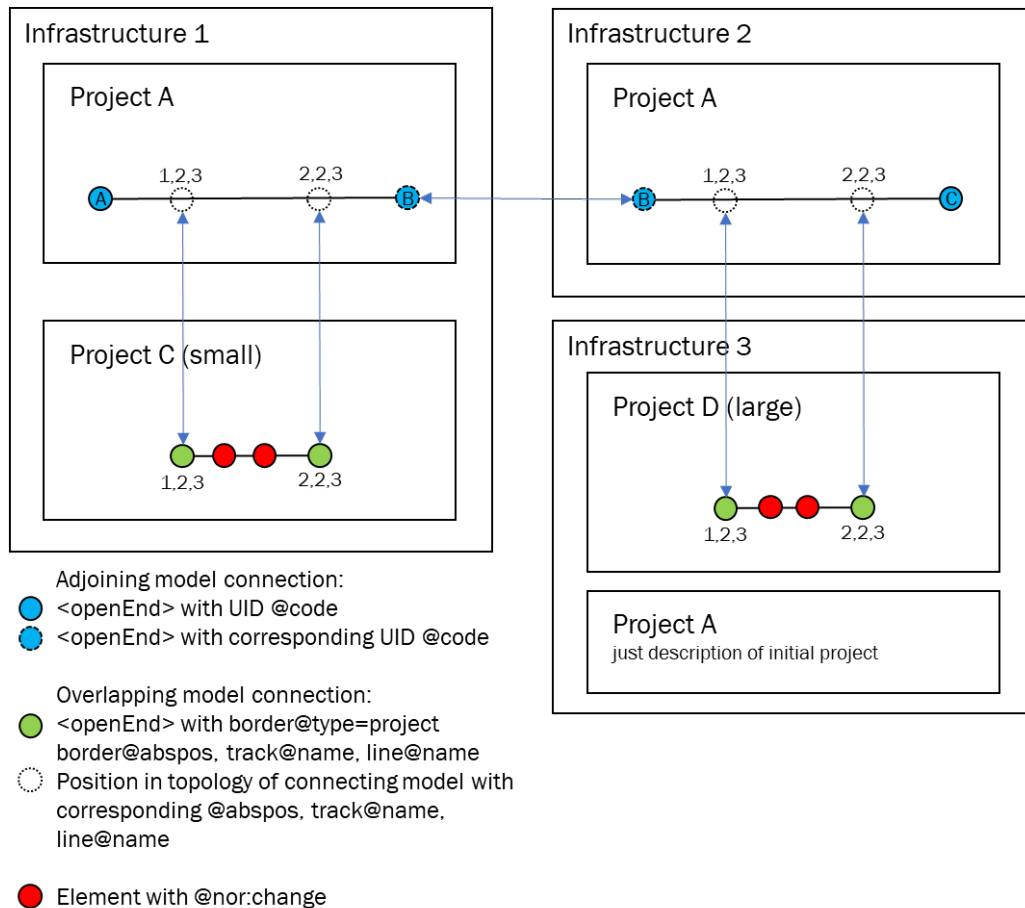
Infrastructure 1

Project A

A
1,2,3
2,2,3
B

Project C (small)

1,2,3
2,2,3

Infrastructure 2

Project A

B
1,2,3
2,2,3
C

Infrastructure 3

Project D (large)

1,2,3
2,2,3

Project A
just description of initial project

Adjoining model connection:
<openEnd> with UID @code
<openEnd> with corresponding UID @code

Overlapping model connection:
<openEnd> with border@type=project border@abspos, track@name, line@name
Position in topology of connecting model with corresponding @abspos, track@name, line@name

Element with @nor:change